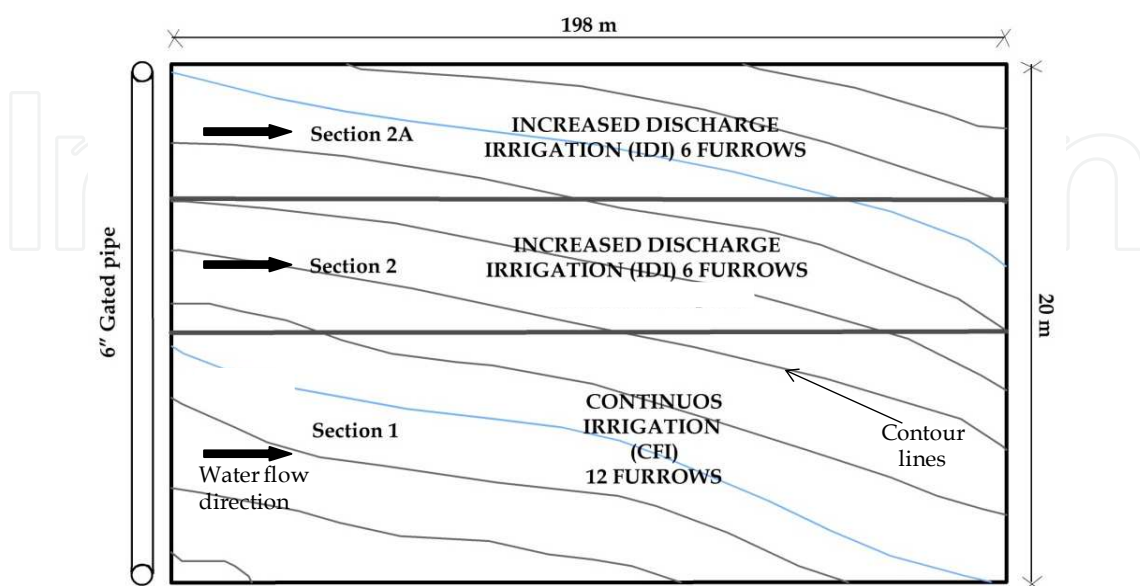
198 m

6″ Gated pipe

Section 2A

INCREASED DISCHARGE IRRIGATION (IDI) 6 FURROWS

Section 2

INCREASED DISCHARGE IRRIGATION (IDI) 6 FURROWS

20 m

Section 1

CONTINUOS IRRIGATION (CFI) 12 FURROWS

Contour lines

Water flow direction